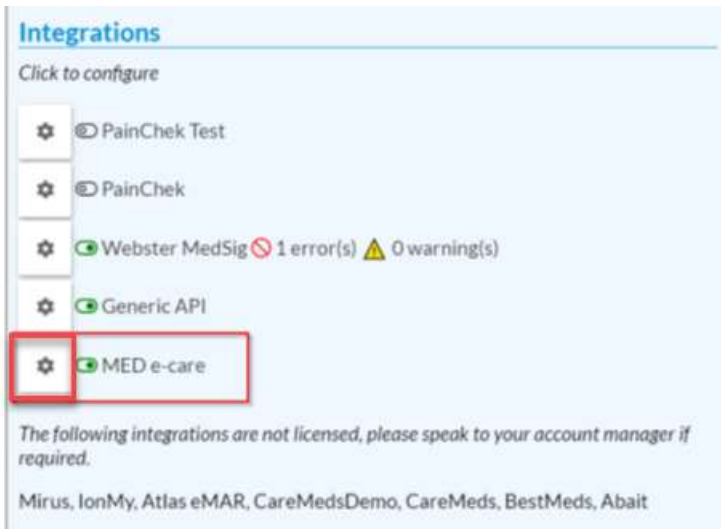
Integrations

Click to configure

PainChek Test

PainChek

Webster MedSig 1 error(s) 0 warning(s)

Generic API

MED e-care

The following integrations are not licensed, please speak to your account manager if required.

Mirus, IonMy, Atlas eMAR, CareMedsDemo, CareMeds, BestMeds, Abait